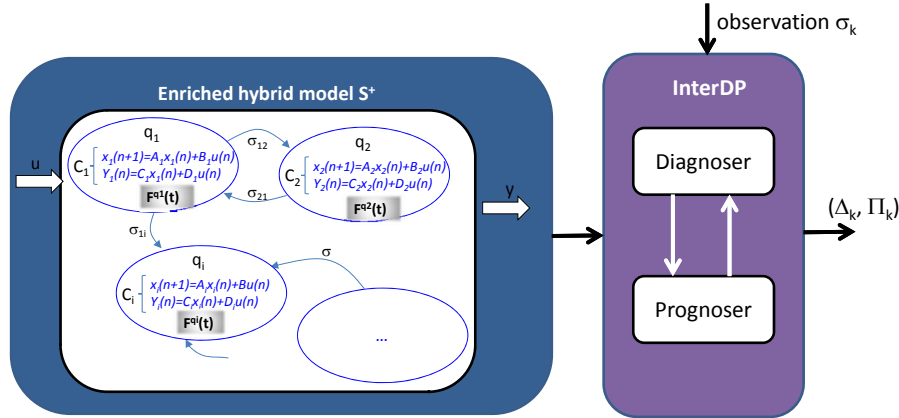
observation $\sigma_k$

Enriched hybrid model $S^+$

InterDP

u

$q_1$

$C_1$ $x_1(n+1)=A_1x_1(n)+B_1u(n)$
$Y_1(n)=C_1x_1(n)+D_1u(n)$

$F^{q1}(t)$

$\sigma_{12}$

$\sigma_{21}$

$q_2$

$C_2$ $x_2(n+1)=A_2x_2(n)+B_2u(n)$
$Y_2(n)=C_2x_2(n)+D_2u(n)$

$F^{q2}(t)$

y

$\sigma_{1i}$

$q_i$

$C_i$ $x_i(n+1)=A_ix_i(n)+Bu(n)$
$Y_i(n)=C_ix_i(n)+D_iu(n)$

$F^{qi}(t)$

$\sigma$

...

Diagnoser

Prognoser

$(\Delta_k, \Pi_k)$